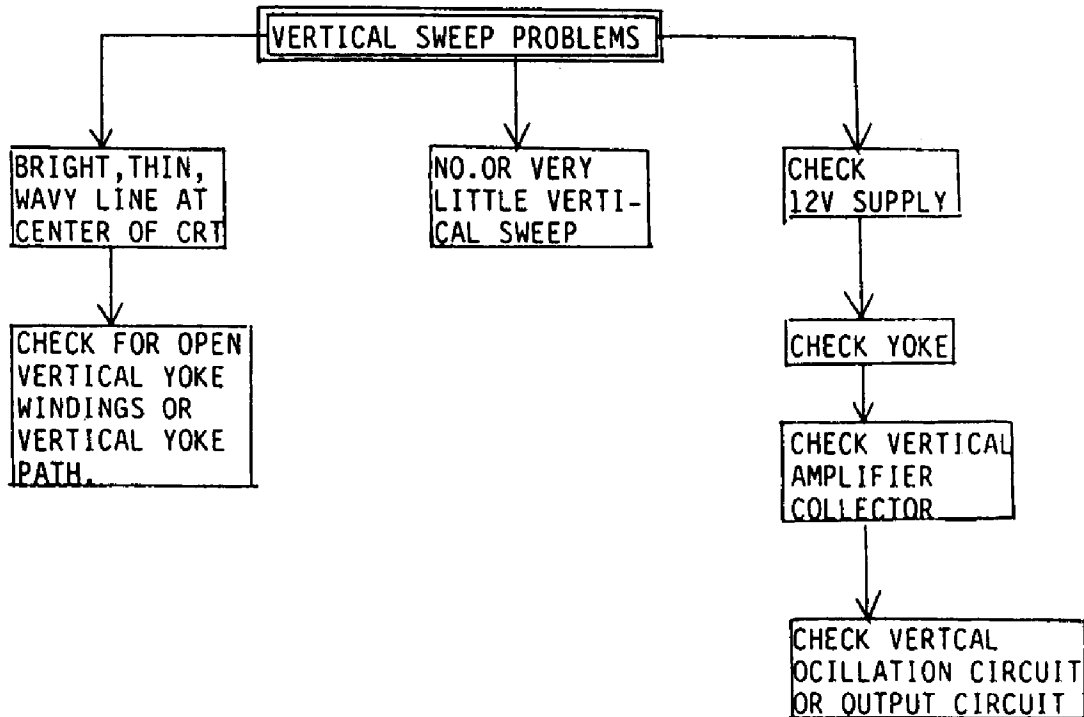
VERTICAL SWEEP PROBLEMS

BRIGHT,THIN, WAVY LINE AT CENTER OF CRT

CHECK FOR OPEN VERTICAL YOKE WINDINGS OR VERTICAL YOKE PATH.

NO.OR VERY LITTLE VERTICAL SWEEP

CHECK 12V SUPPLY

CHECK YOKE

CHECK VERTICAL AMPLIFIER COLLECTOR

CHECK VERTCAL OCILLATION CIRCUIT OR OUTPUT CIRCUIT